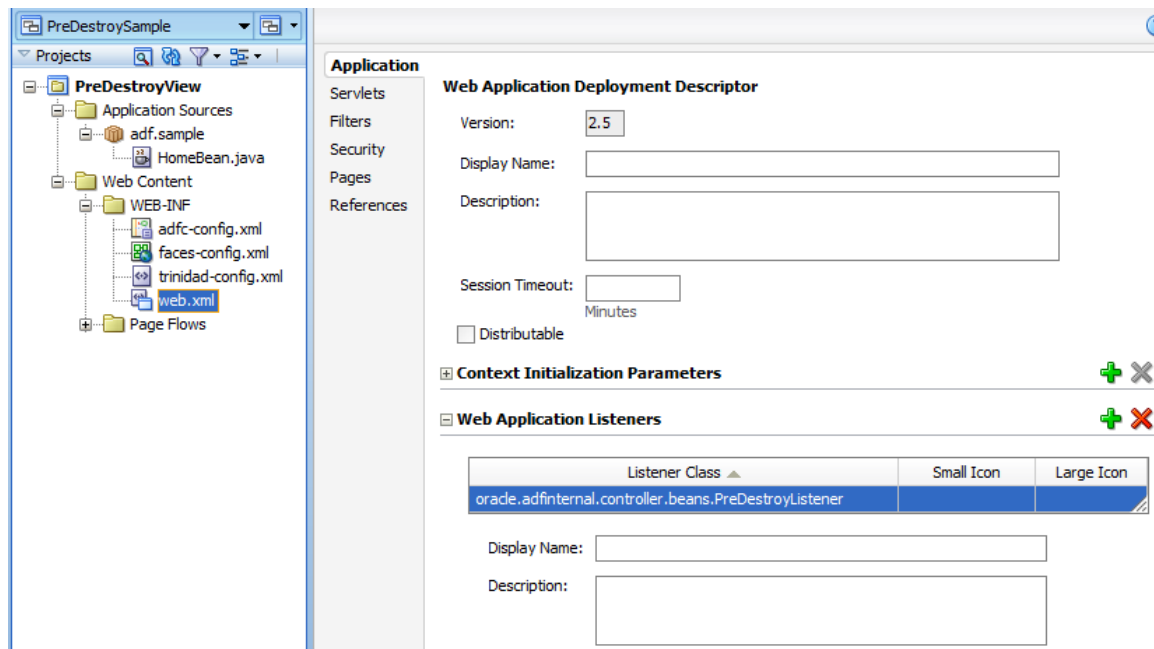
PreDestroySample

Projects

PreDestroyView
Application Sources
adf.sample
HomeBean.java
Web Content
WEB-INF
adfc-config.xml
faces-config.xml
trinidad-config.xml
web.xml
Page Flows

Application
Servlets
Filters
Security
Pages
References

Web Application Deployment Descriptor

Version: 2.5

Display Name:

Description:

Session Timeout:
Minutes

Distributable

Context Initialization Parameters

Web Application Listeners

| Listener Class | Small Icon | Large Icon |
|---|---|---|
| oracle.adfinternal.controller.beans.PreDestroyListener | | |

Display Name:

Description: